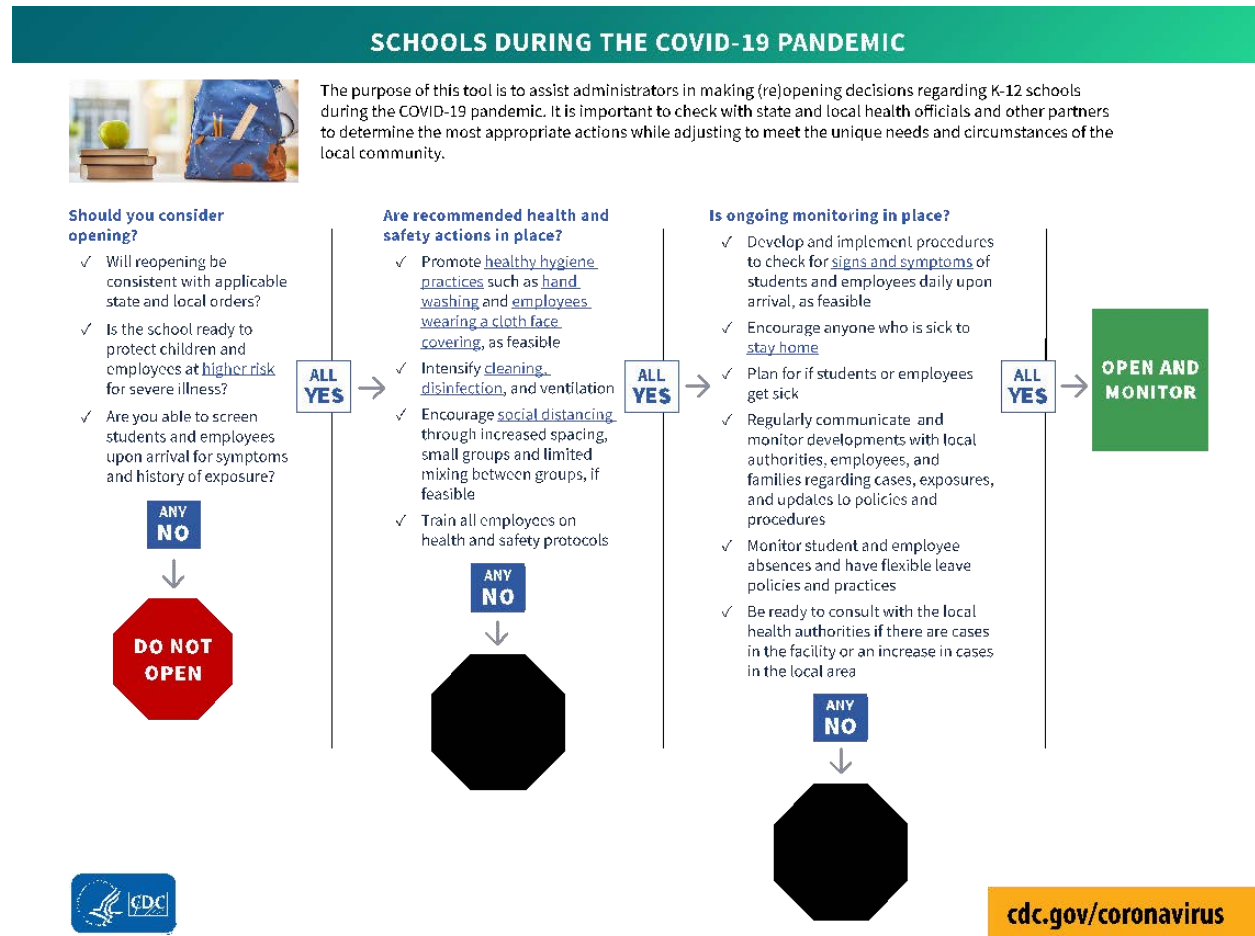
SCHOOLS DURING THE COVID-19 PANDEMIC

The purpose of this tool is to assist administrators in making (re)opening decisions regarding K-12 schools during the COVID-19 pandemic. It is important to check with state and local health officials and other partners to determine the most appropriate actions while adjusting to meet the unique needs and circumstances of the local community.

Should you consider opening?

✓ Will reopening be consistent with applicable state and local orders?

✓ Is the school ready to protect children and employees at higher risk for severe illness?

✓ Are you able to screen students and employees upon arrival for symptoms and history of exposure?

ANY NO

DO NOT OPEN

ALL YES

Are recommended health and safety actions in place?

✓ Promote healthy hygiene practices such as hand washing and employees wearing a cloth face covering, as feasible

✓ Intensify cleaning, disinfection, and ventilation

✓ Encourage social distancing through increased spacing, small groups and limited mixing between groups, if feasible

✓ Train all employees on health and safety protocols

ANY NO

ALL YES

Is ongoing monitoring in place?

✓ Develop and implement procedures to check for signs and symptoms of students and employees daily upon arrival, as feasible

✓ Encourage anyone who is sick to stay home

✓ Plan for if students or employees get sick

✓ Regularly communicate and monitor developments with local authorities, employees, and families regarding cases, exposures, and updates to policies and procedures

✓ Monitor student and employee absences and have flexible leave policies and practices

✓ Be ready to consult with the local health authorities if there are cases in the facility or an increase in cases in the local area

ANY NO

ALL YES

OPEN AND MONITOR

CDC

cdc.gov/coronavirus